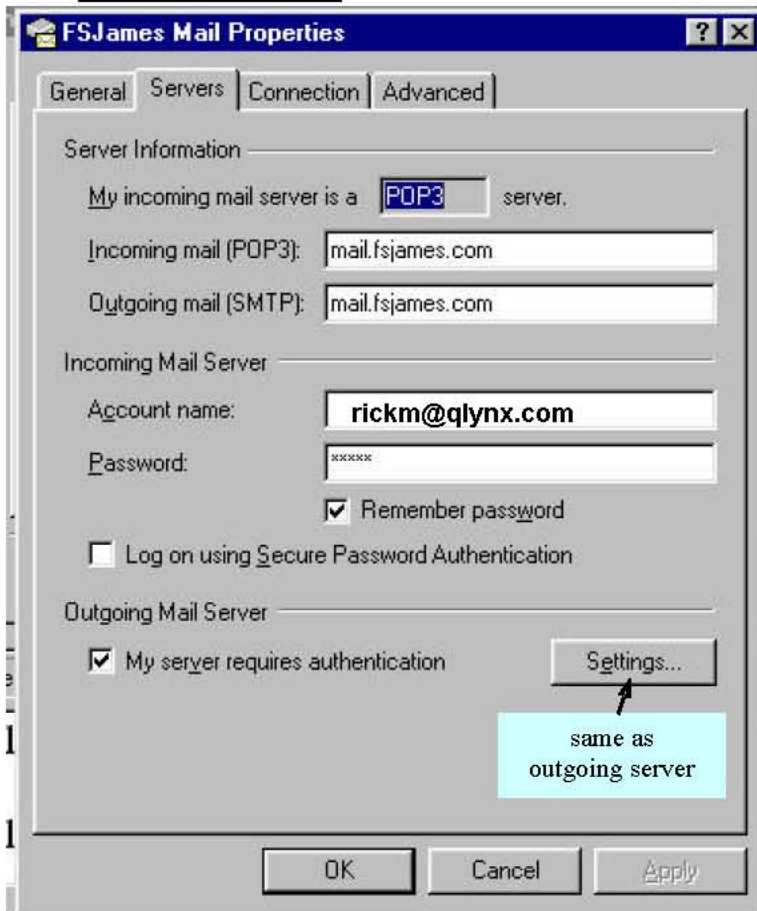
FSJames Mail Properties

? X

General | Servers | Connection | Advanced

Server Information

My incoming mail server is a POP3 server.

Incoming mail (POP3): mail.fsjames.com

Outgoing mail (SMTP): mail.fsjames.com

Incoming Mail Server

Account name: rickm@qlynx.com

Password: *****

Remember password

Log on using Secure Password Authentication

Outgoing Mail Server

My server requires authentication

Settings...

same as outgoing server

OK Cancel Apply